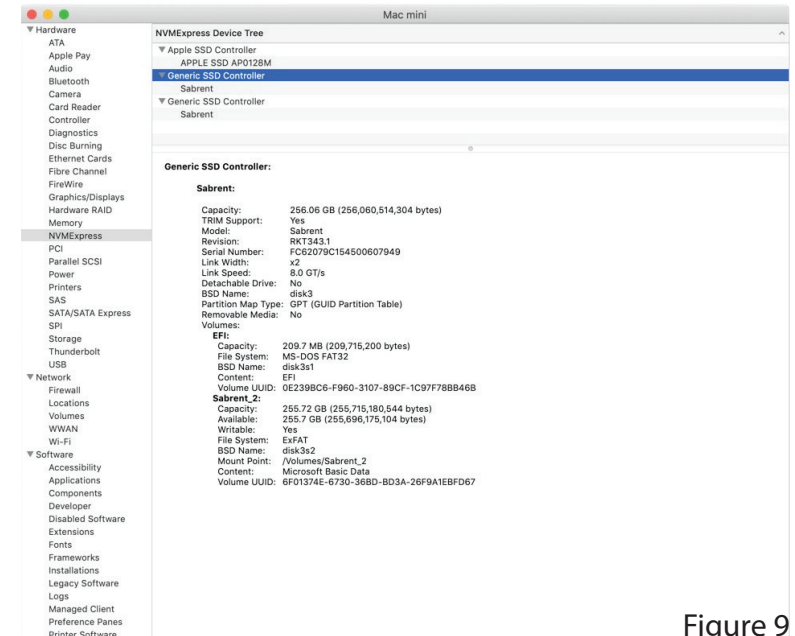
Mac mini

▼ Hardware
ATA
Apple Pay
Audio
Bluetooth
Camera
Card Reader
Controller
Diagnostics
Disc Burning
Ethernet Cards
Fibre Channel
FireWire
Graphics/Displays
Hardware RAID
Memory
NVMExpress
PCI
Parallel SCSI
Power
Printers
SAS
SATA/SATA Express
SPI
Storage
Thunderbolt
USB
▼ Network
Firewall
Locations
Volumes
WWAN
Wi-Fi
▼ Software
Accessibility
Applications
Components
Developer
Disabled Software
Extensions
Fonts
Frameworks
Installations
Legacy Software
Logs
Managed Client
Preference Panes
Printer Software

NVMExpress Device Tree
▼ Apple SSD Controller
APPLE SSD AP0128M
▼ Generic SSD Controller
Sabrent
▼ Generic SSD Controller
Sabrent

Generic SSD Controller:

Sabrent:

Capacity: 256.06 GB (256,060,514,304 bytes)
TRIM Support: Yes
Model: Sabrent
Revision: RKT343.1
Serial Number: FC62079C154500607949
Link Width: x2
Link Speed: 8.0 GT/s
Detachable Drive: No
BSD Name: disk3
Partition Map Type: GPT (GUID Partition Table)
Removable Media: No
Volumes:
EFI:
Capacity: 209.7 MB (209,715,200 bytes)
File System: MS-DOS FAT32
BSD Name: disk3s1
Content: EFI
Volume UUID: 0E239BC6-F960-3107-89CF-1C97F78BB46B
Sabrent_2:
Capacity: 255.72 GB (255,715,180,544 bytes)
Available: 255.7 GB (255,696,175,104 bytes)
Writable: Yes
File System: ExFAT
BSD Name: disk3s2
Mount Point: /Volumes/Sabrent_2
Content: Microsoft Basic Data
Volume UUID: 6F01374E-6730-36BD-BD3A-26F9A1EBFD67

Figure 9